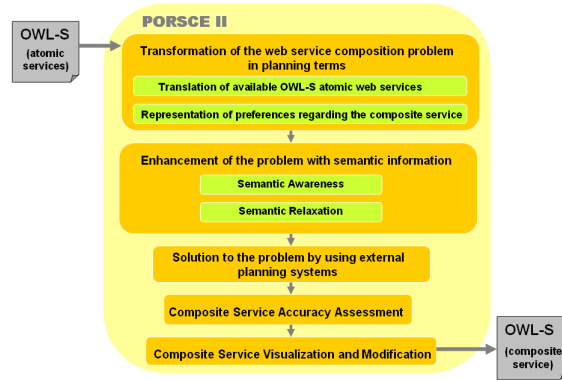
OWL-S
(atomic services)

PORSCE II

Transformation of the web service composition problem in planning terms

Translation of available OWL-S atomic web services

Representation of preferences regarding the composite service

Enhancement of the problem with semantic information

Semantic Awareness

Semantic Relaxation

Solution to the problem by using external planning systems

Composite Service Accuracy Assessment

Composite Service Visualization and Modification

OWL-S
(composite service)